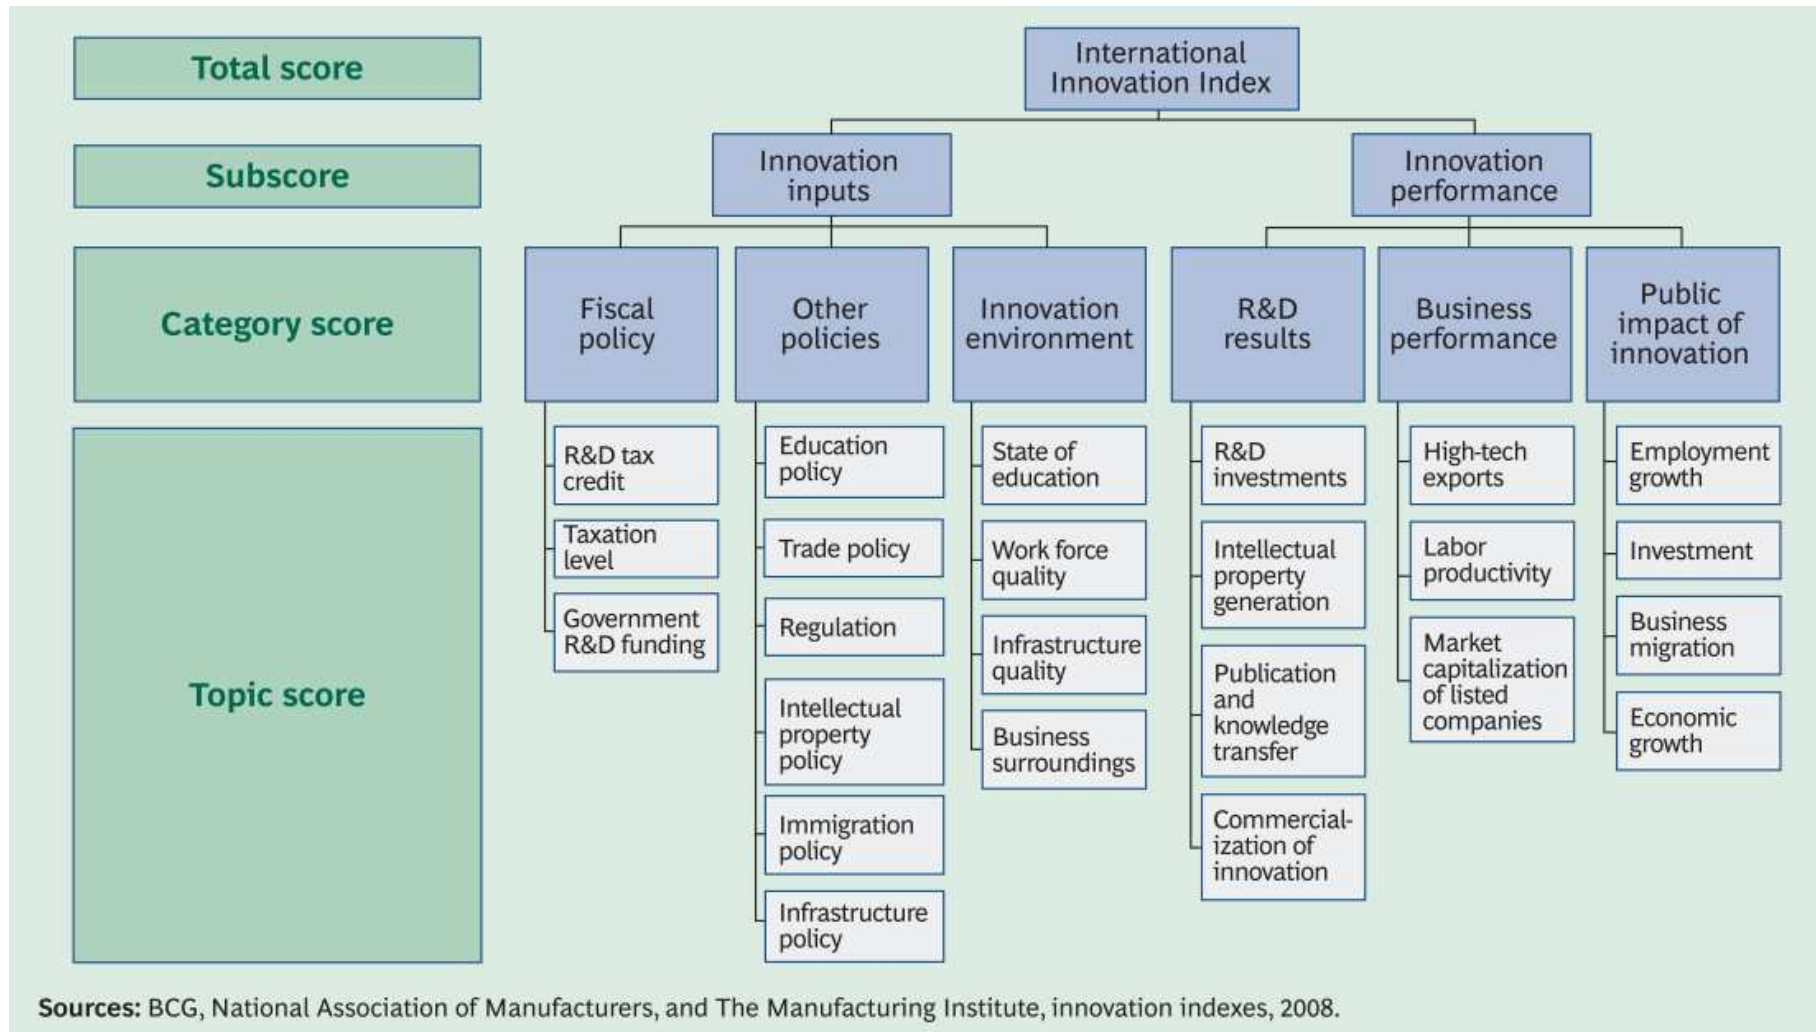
Total score

Subscore

Category score

Topic score

International Innovation Index

Innovation inputs

Innovation performance

Fiscal policy

R&D tax credit

Taxation level

Government R&D funding

Other policies

Education policy

Trade policy

Regulation

Intellectual property policy

Immigration policy

Infrastructure policy

Innovation environment

State of education

Work force quality

Infrastructure quality

Business surroundings

R&D results

R&D investments

Intellectual property generation

Publication and knowledge transfer

Commercialization of innovation

Business performance

High-tech exports

Labor productivity

Market capitalization of listed companies

Public impact of innovation

Employment growth

Investment

Business migration

Economic growth

Sources: BCG, National Association of Manufacturers, and The Manufacturing Institute, innovation indexes, 2008.